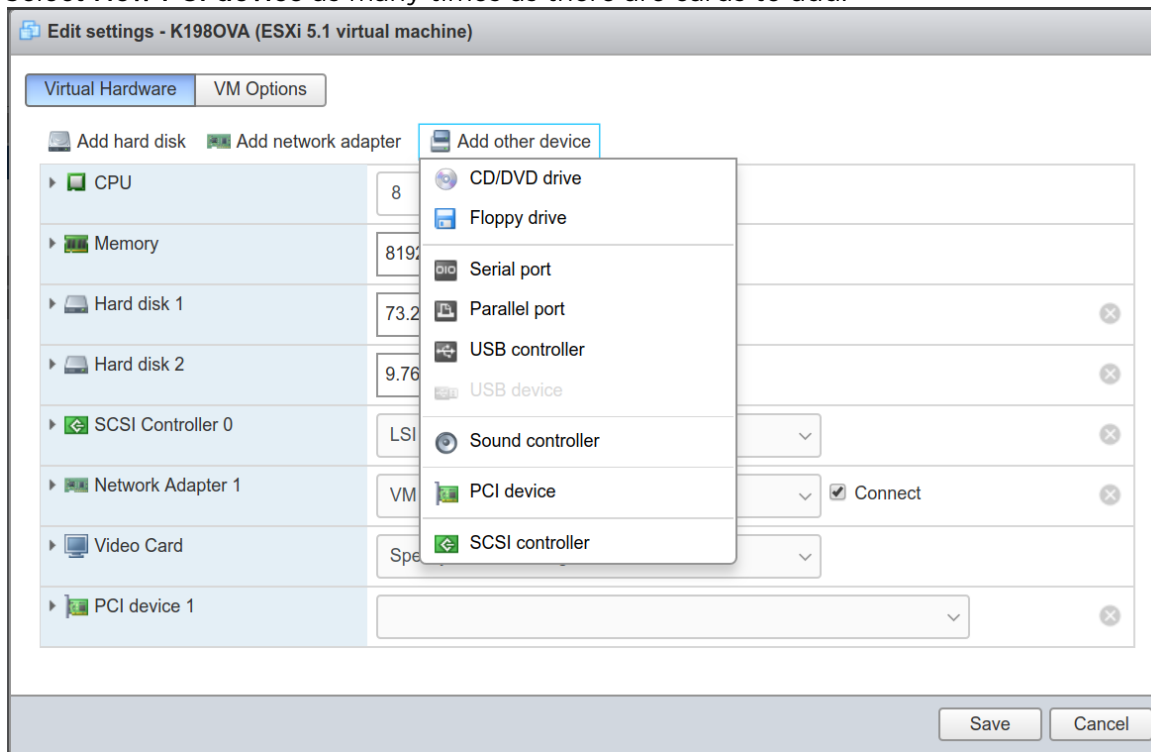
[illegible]

Edit settings - K198OVA (ESXi 5.1 virtual machine)

Virtual Hardware | VM Options

Add hard disk | Add network adapter | Add other device

CPU | 8
Memory | 8192
Hard disk 1 | 73.2
Hard disk 2 | 9.76
SCSI Controller 0 | LSI
Network Adapter 1 | VM | Connect
Video Card | Spe
PCI device 1

CD/DVD drive
Floppy drive
Serial port
Parallel port
USB controller
USB device
Sound controller
PCI device
SCSI controller

Save | Cancel